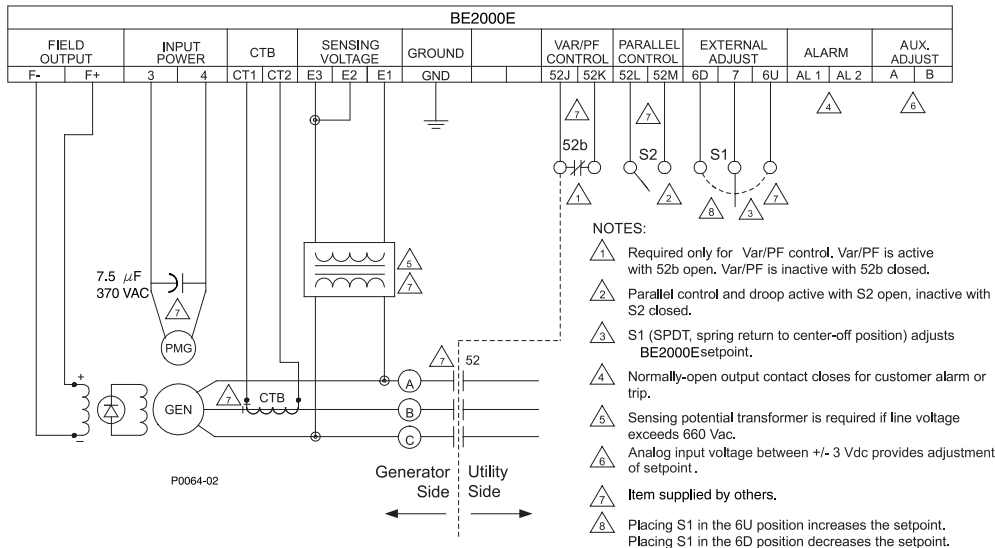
BE2000E

| FIELD OUTPUT | | INPUT POWER | | CTB | | SENSING VOLTAGE | | | GROUND | | | VAR/PF CONTROL | | PARALLEL CONTROL | | EXTERNAL ADJUST | | | ALARM | | AUX. ADJUST | |
|---|---|---|---|---|---|---|---|---|---|---|---|---|---|---|---|---|---|---|---|---|---|---|
| F- | F+ | 3 | 4 | CT1 | CT2 | E3 | E2 | E1 | GND | | | 52J | 52K | 52L | 52M | 6D | 7 | 6U | AL 1 | AL 2 | A | B |

7 7 4 6
52b S2 S1
1 2 8 3 7
5 7
7.5 $\mu$F 370 VAC
7
PMG
7 52
+
GEN 7 CTB A B C
−
P0064-02
Generator Side
Utility Side

NOTES:

1 Required only for Var/PF control. Var/PF is active with 52b open. Var/PF is inactive with 52b closed.

2 Parallel control and droop active with S2 open, inactive with S2 closed.

3 S1 (SPDT, spring return to center-off position) adjusts BE2000Esetpoint.

4 Normally-open output contact closes for customer alarm or trip.

5 Sensing potential transformer is required if line voltage exceeds 660 Vac.

6 Analog input voltage between +/- 3 Vdc provides adjustment of setpoint.

7 Item supplied by others.

8 Placing S1 in the 6U position increases the setpoint. Placing S1 in the 6D position decreases the setpoint.